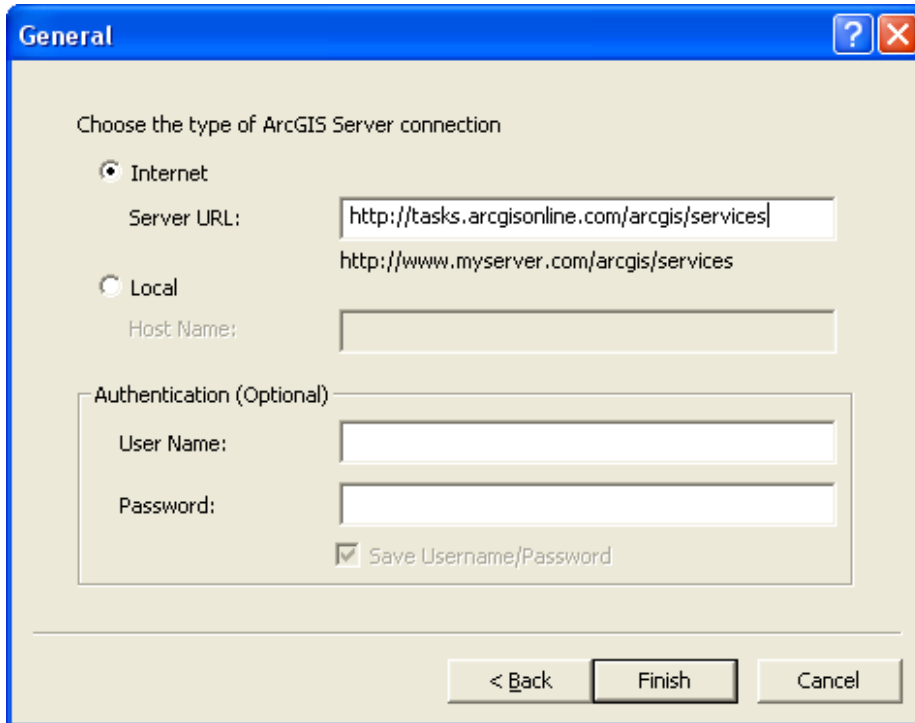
General

?

Choose the type of ArcGIS Server connection

Internet

Server URL: http://tasks.arcgisonline.com/arcgis/services

http://www.myserver.com/arcgis/services

Local

Host Name:

Authentication (Optional)

User Name:

Password:

Save Username/Password

< Back

Finish

Cancel